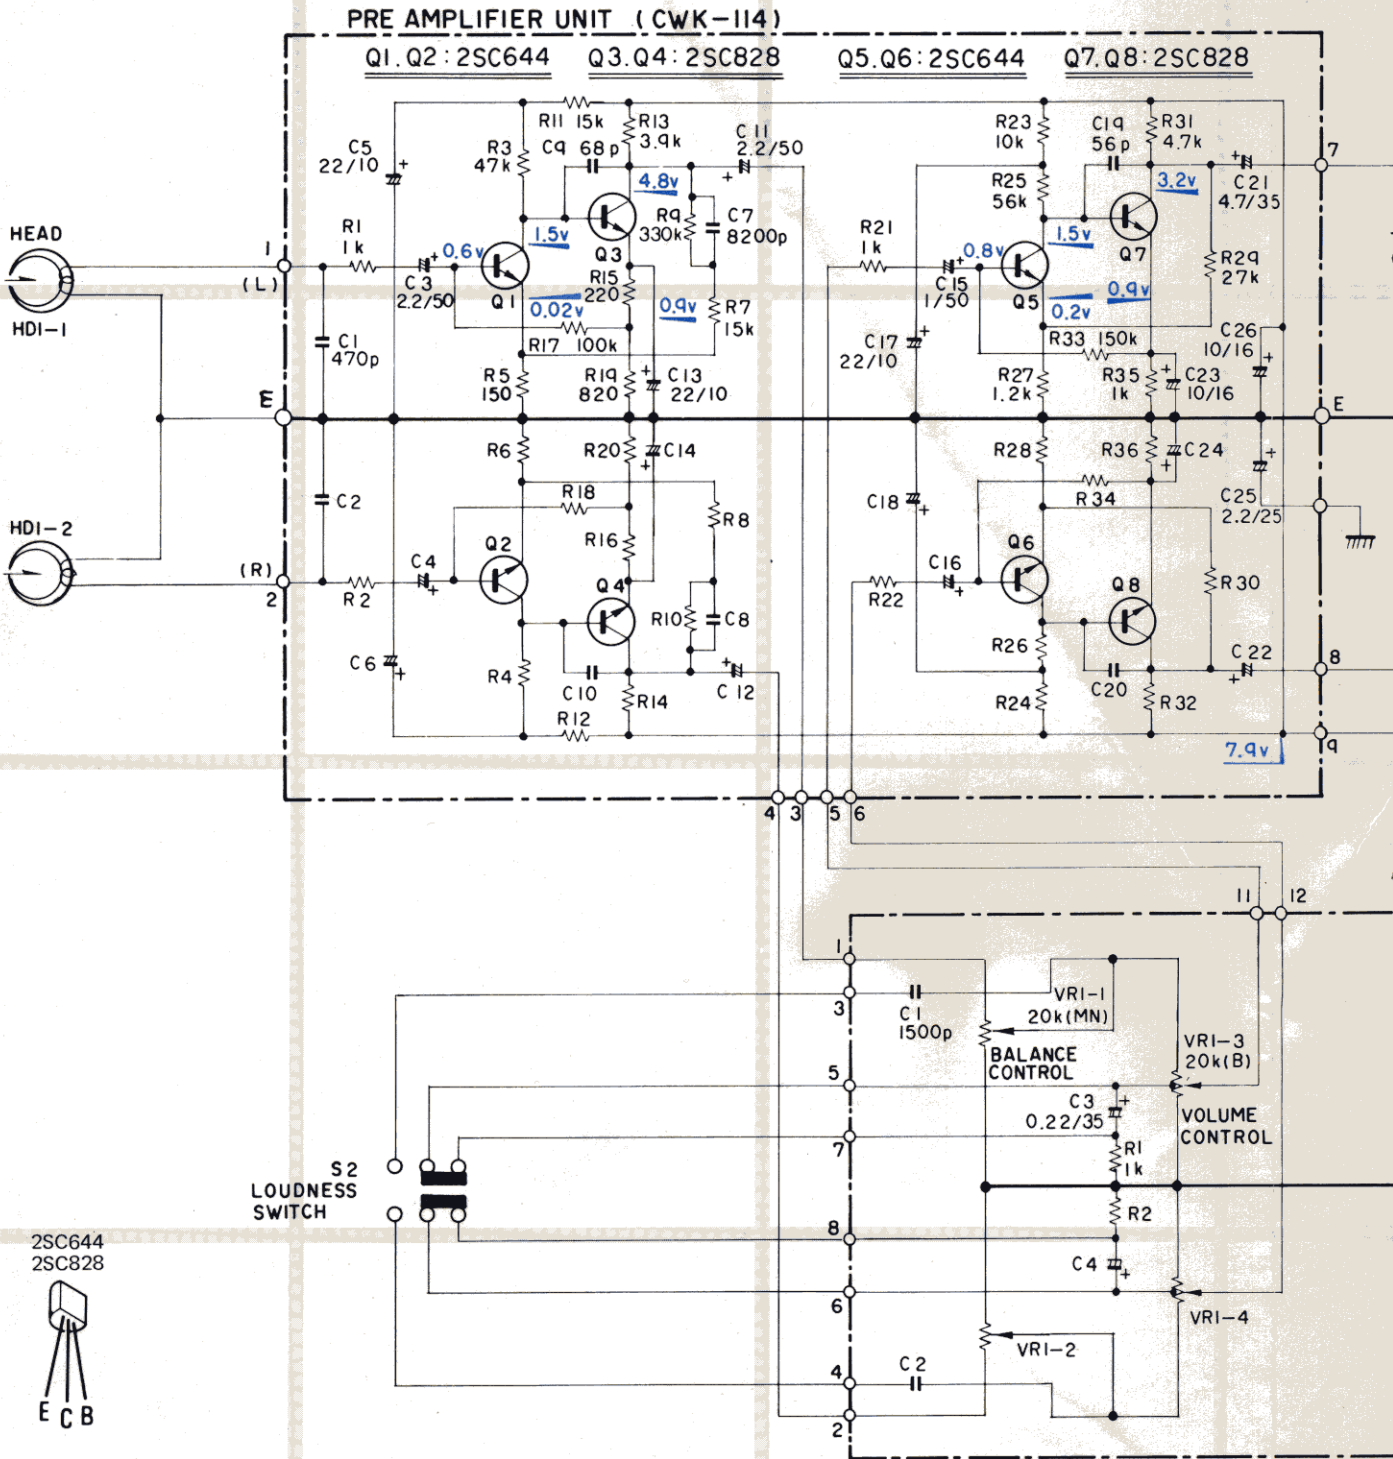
PRE AMPLIFIER UNIT (CWK-114)

Q1.Q2:2SC644 Q3.Q4:2SC828 Q5.Q6:2SC644 Q7.Q8:2SC828

HEAD
HDI-1
HDI-2
1
(L)
E
(R)
2

R1 1k
C5 22/10
C1 470p
C2
C3 2.2/50
C4
R2
C6
R3 47k
R11 15k
C9 68p
R13 3.9k
C11 2.2/50
4.8v
1.5v
0.6v
Q1
Q3
R9 330k
C7 8200p
R15 220
0.02v
0.9v
R7 15k
R17 100k
R5 150
R19 820
C13 22/10
R6
R20
C14
R18
R8
Q2
R16
Q4
R10
C8
R4
C10
R14
C12
R12

R23 10k
C19 56p
R31 4.7k
3.2v
C21 4.7/35
R25 56k
1.5v
R21 1k
0.8v
Q7
R29 27k
C15 1/50
Q5
0.9v
0.2v
C17 22/10
R33 150k
C26 10/16
R27 1.2k
R35 1k
C23 10/16
R28
R36
C24
R34
C25 2.2/25
C18
Q6
C16
Q8
R22
R30
R26
C22
C20
R24
R32
7
E
8
9
7.9v

4 3 5 6
11 12

1
3
5
7
8
6
4
2
C1 1500p
VR1-1 20k(MN)
BALANCE CONTROL
VR1-3 20k(B)
C3 0.22/35
VOLUME CONTROL
R1 1k
R2
C4
VR1-4
VR1-2
C2
S2 LOUDNESS SWITCH

2SC644
2SC828
E C B